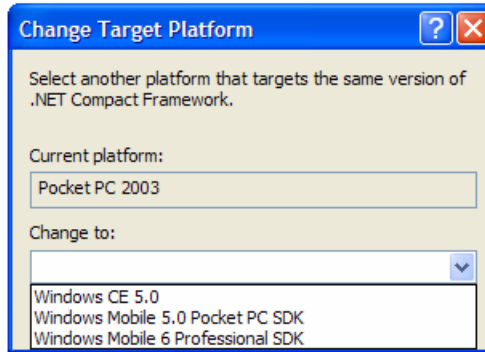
Change Target Platform

Select another platform that targets the same version of .NET Compact Framework.

Current platform:

Pocket PC 2003

Change to:

Windows CE 5.0
Windows Mobile 5.0 Pocket PC SDK
Windows Mobile 6 Professional SDK